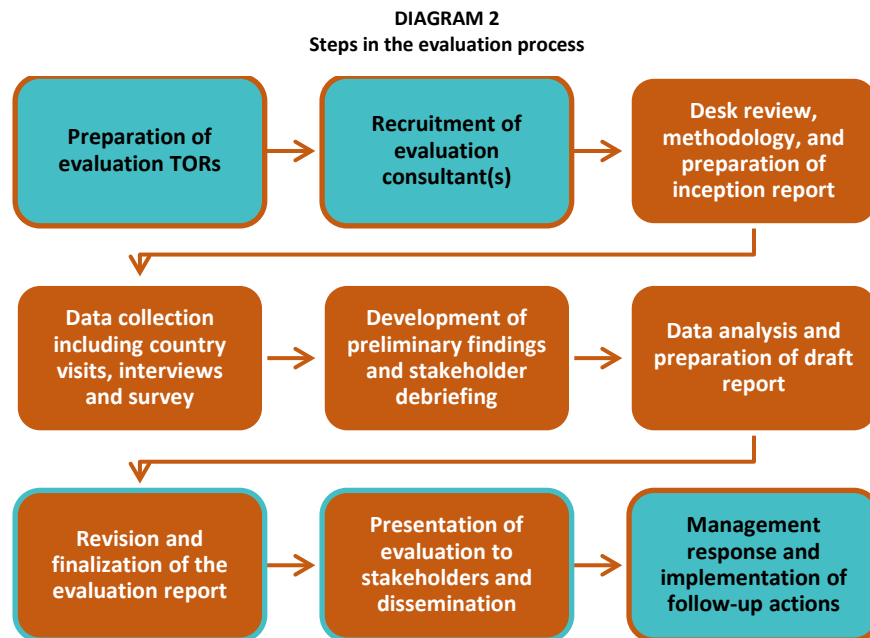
DIAGRAM 2
Steps in the evaluation process

Preparation of evaluation TORs

Recruitment of evaluation consultant(s)

Desk review, methodology, and preparation of inception report

Data collection including country visits, interviews and survey

Development of preliminary findings and stakeholder debriefing

Data analysis and preparation of draft report

Revision and finalization of the evaluation report

Presentation of evaluation to stakeholders and dissemination

Management response and implementation of follow-up actions